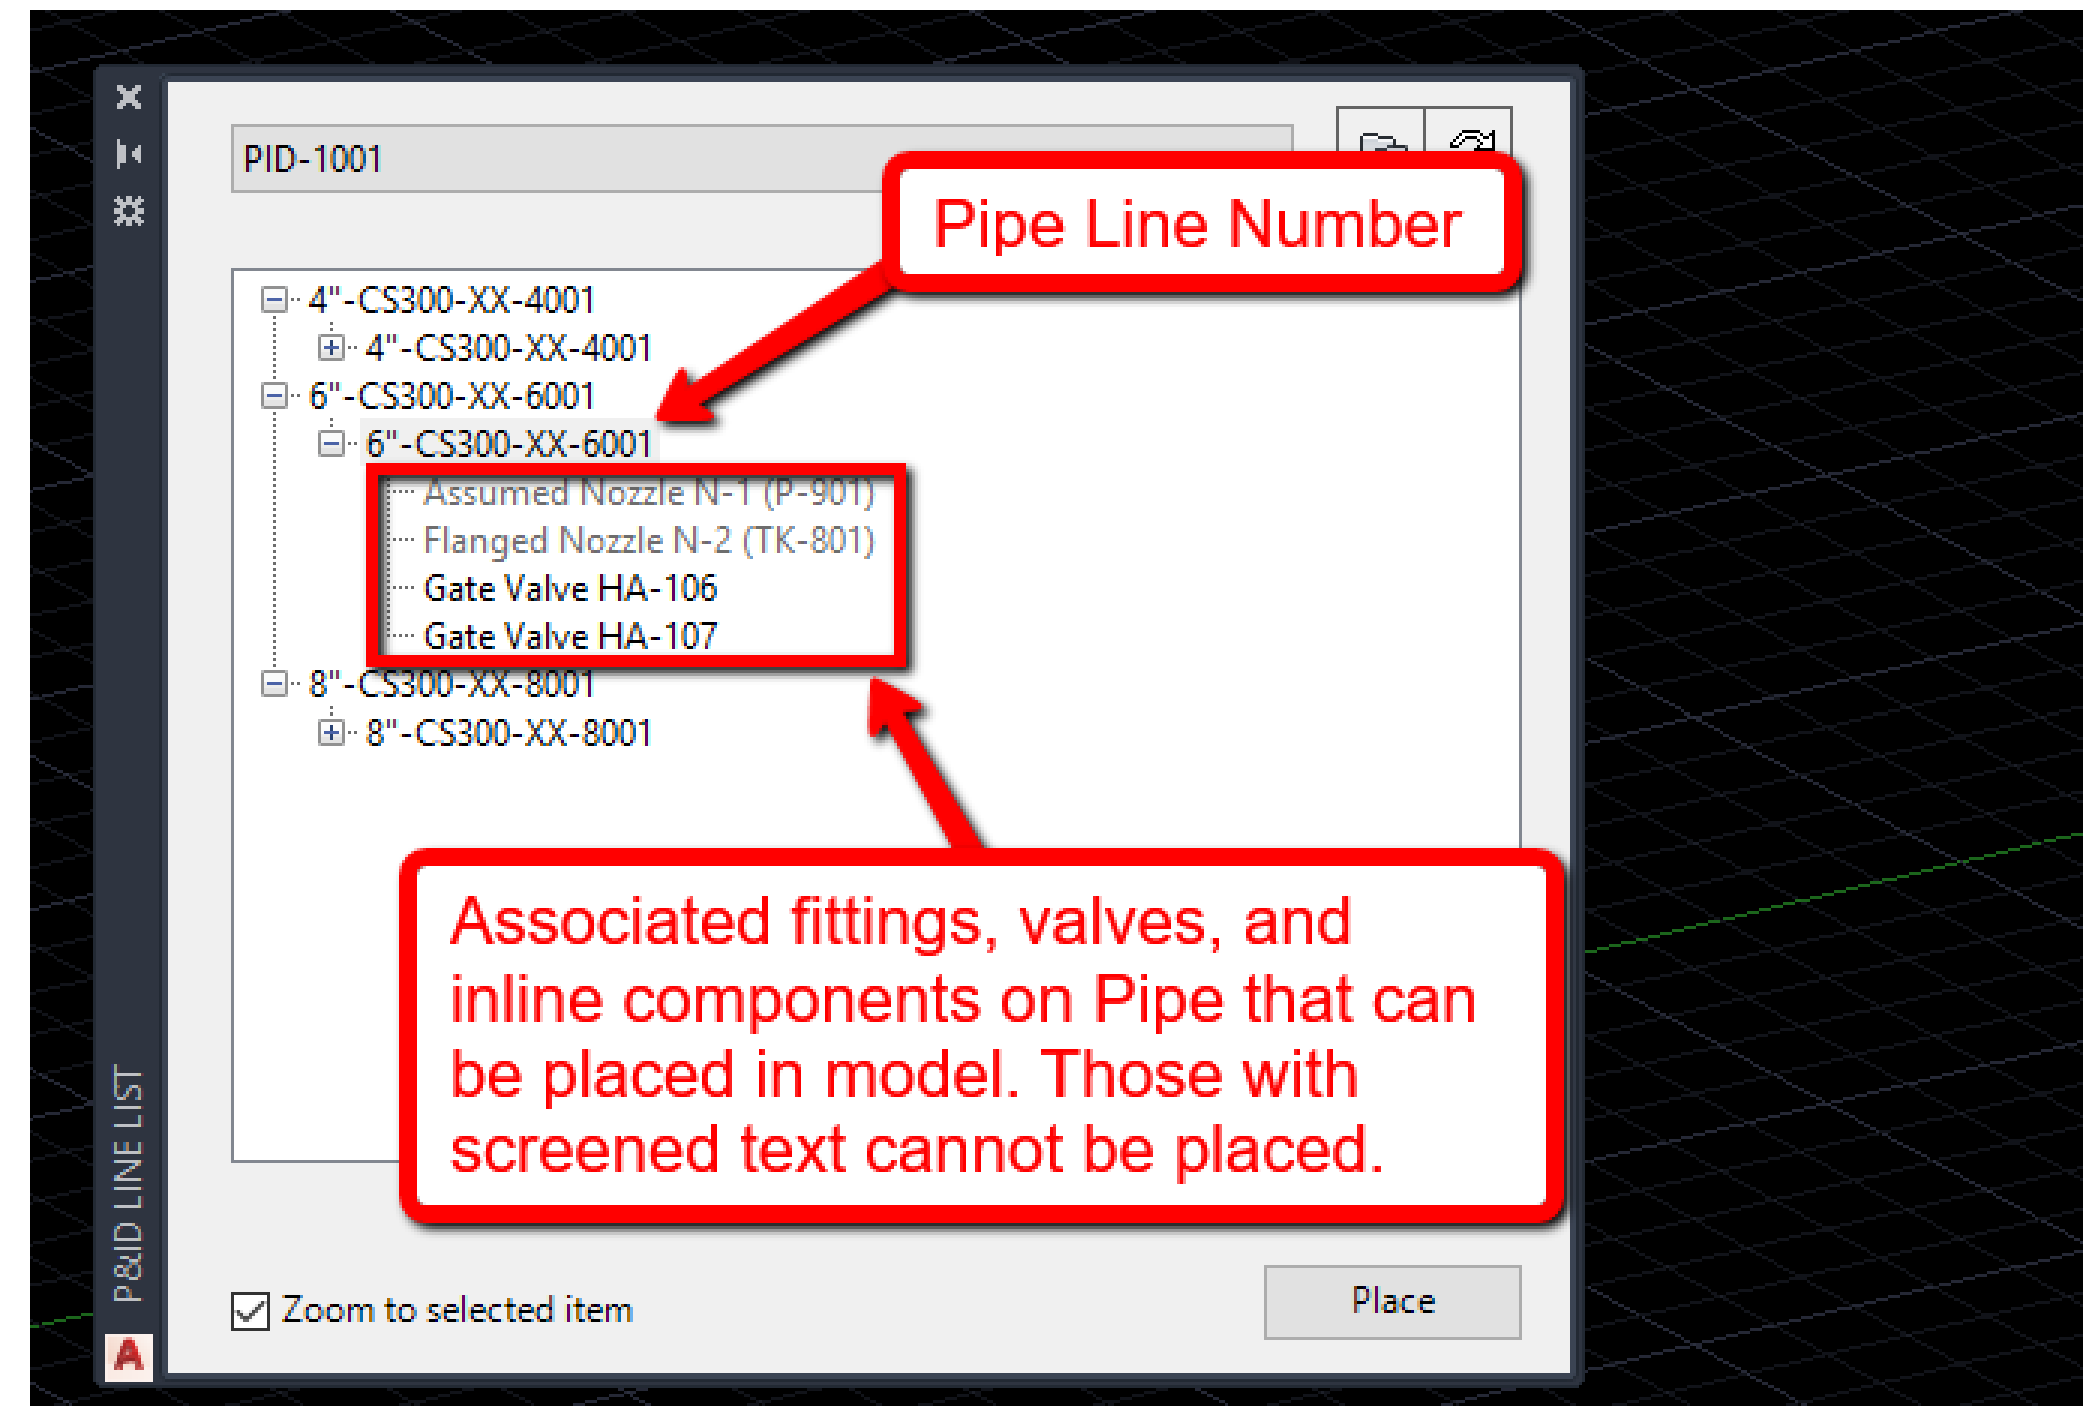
PID-1001

Pipe Line Number

4"-CS300-XX-4001
4"-CS300-XX-4001
6"-CS300-XX-6001
6"-CS300-XX-6001
Assumed Nozzle N-1 (P-901)
Flanged Nozzle N-2 (TK-801)
Gate Valve HA-106
Gate Valve HA-107
8"-CS300-XX-8001
8"-CS300-XX-8001

Associated fittings, valves, and inline components on Pipe that can be placed in model. Those with screened text cannot be placed.

P&ID LINE LIST

Zoom to selected item

Place